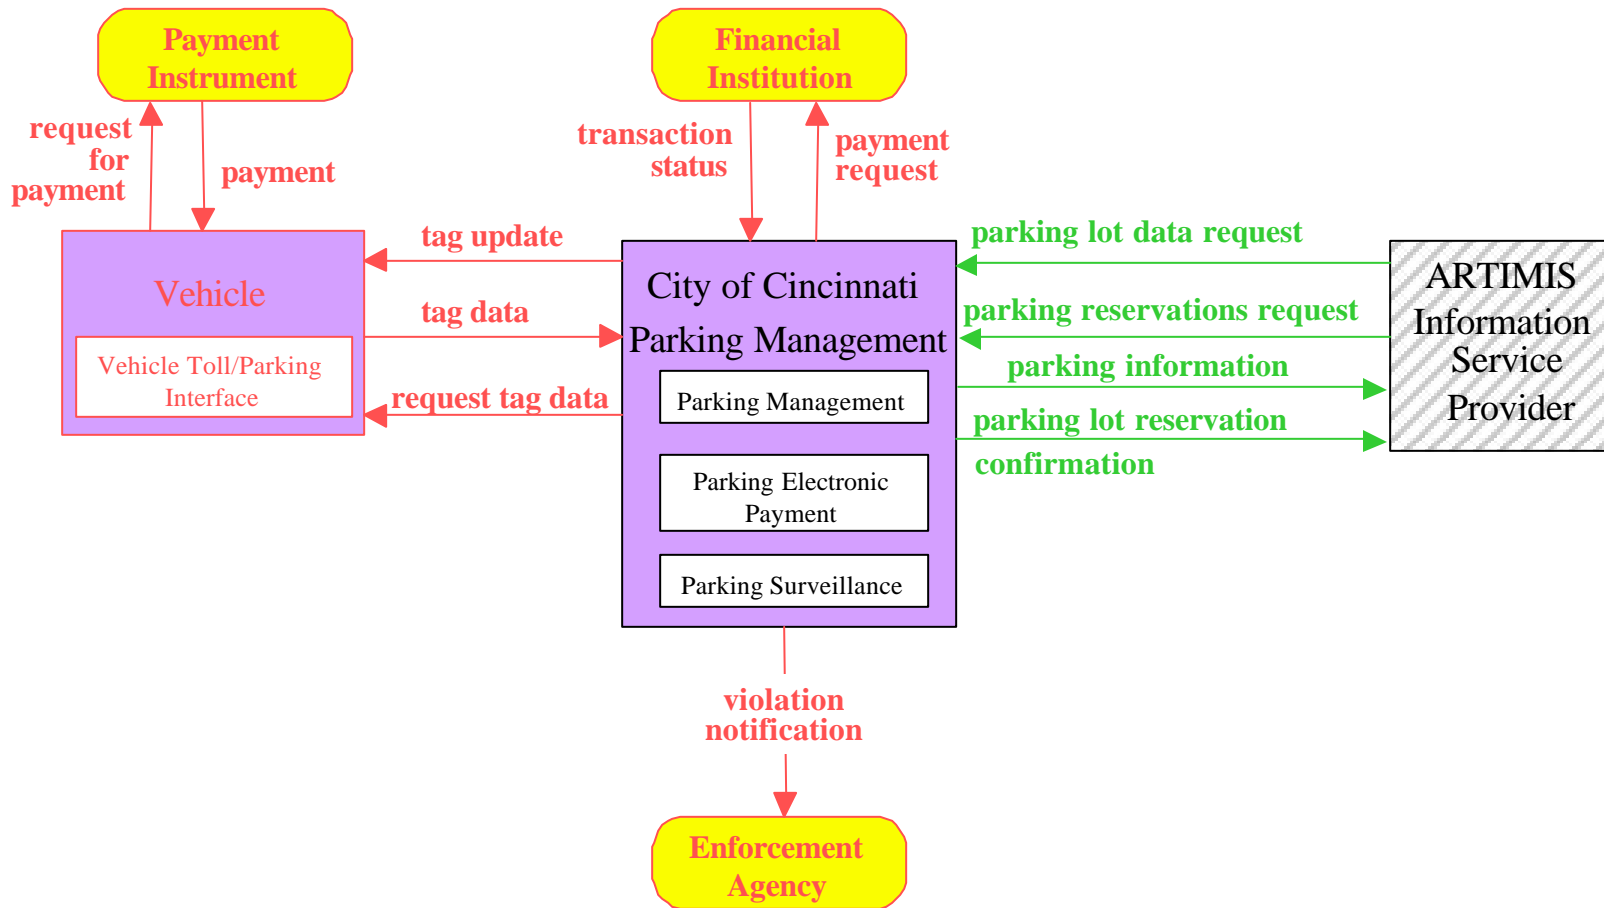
Payment Instrument

Financial Institution

request for payment

payment

transaction status

payment request

tag update

Vehicle

Vehicle Toll/Parking Interface

tag data

request tag data

City of Cincinnati Parking Management

Parking Management

Parking Electronic Payment

Parking Surveillance

parking lot data request

parking reservations request

parking information

parking lot reservation confirmation

ARTIMIS Information Service Provider

violation notification

Enforcement Agency